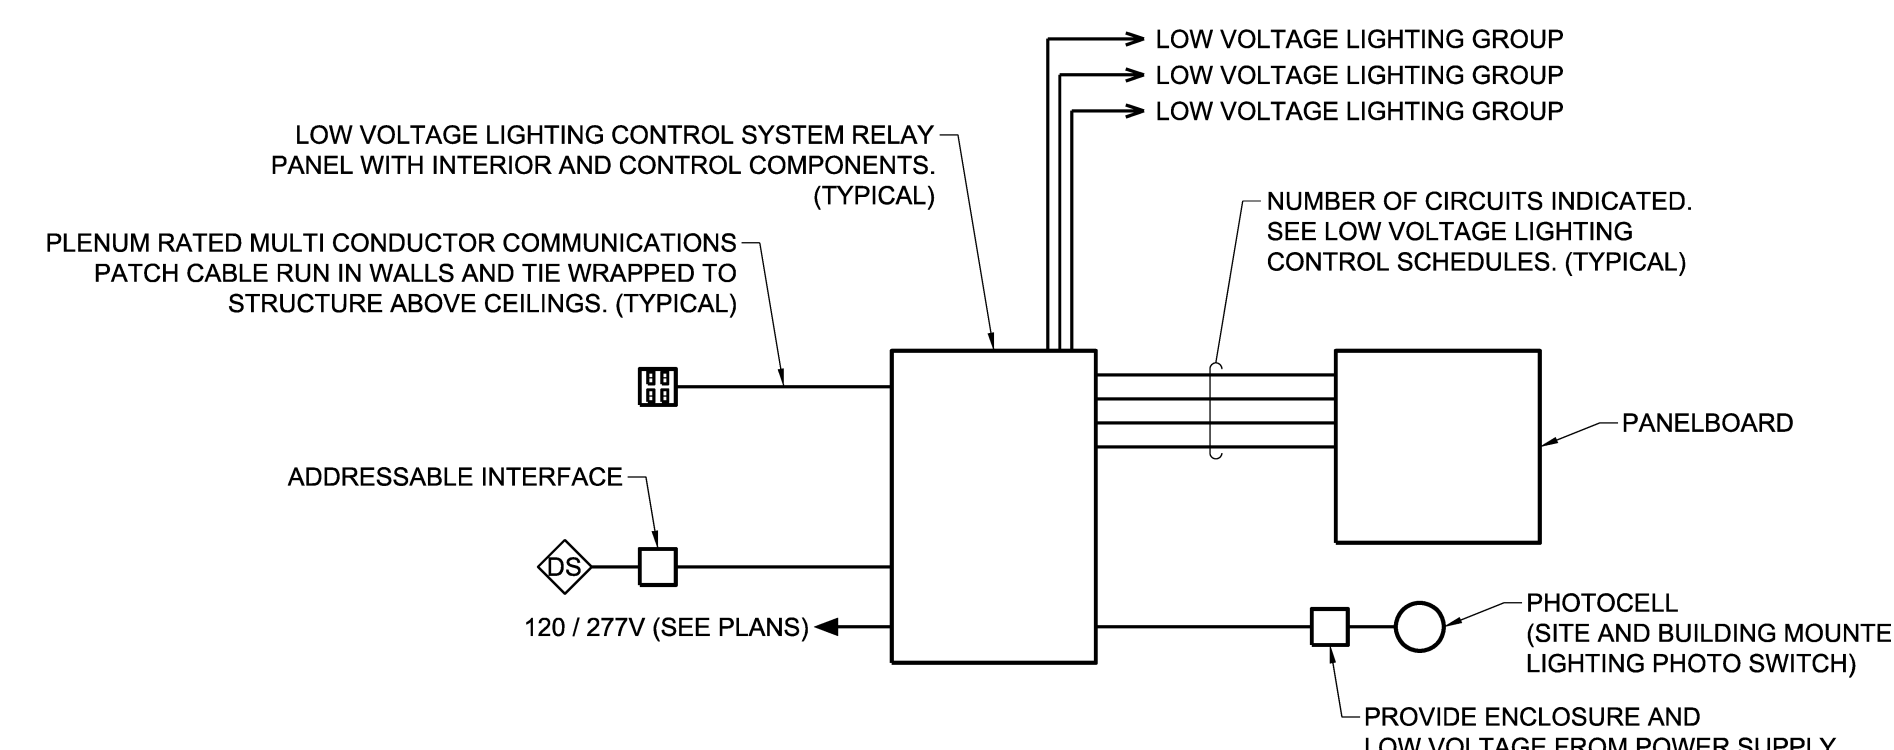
LOW VOLTAGE LIGHTING GROUP
LOW VOLTAGE LIGHTING GROUP
LOW VOLTAGE LIGHTING GROUP

LOW VOLTAGE LIGHTING CONTROL SYSTEM RELAY PANEL WITH INTERIOR AND CONTROL COMPONENTS. (TYPICAL)

PLENUM RATED MULTI CONDUCTOR COMMUNICATIONS PATCH CABLE RUN IN WALLS AND TIE WRAPPED TO STRUCTURE ABOVE CEILINGS. (TYPICAL)

NUMBER OF CIRCUITS INDICATED. SEE LOW VOLTAGE LIGHTING CONTROL SCHEDULES. (TYPICAL)

PANELBOARD

ADDRESSABLE INTERFACE

DS

120 / 277V (SEE PLANS)

PHOTOCELL
(SITE AND BUILDING MOUNTE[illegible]
LIGHTING PHOTO SWITCH)

PROVIDE ENCLOSURE AND
LOW VOLTAGE FROM POWER SUPPLY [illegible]